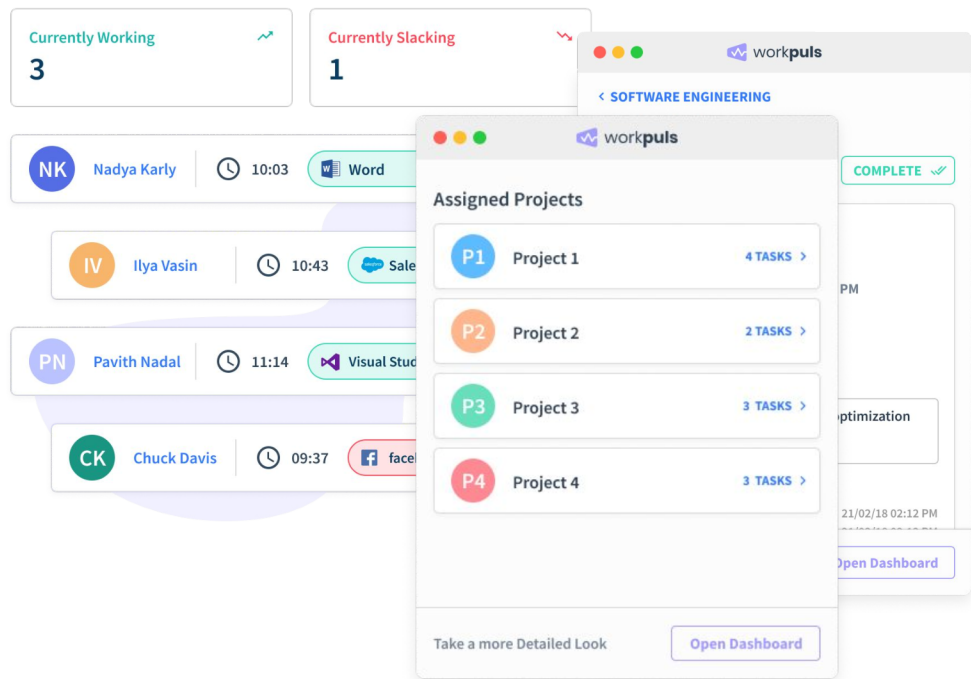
Currently Working
3

Currently Slacking
1

NK Nadya Karly 10:03 Word

IV Ilya Vasin 10:43 Sale

PN Pavith Nadal 11:14 Visual Stud

CK Chuck Davis 09:37 face

workpuls

< SOFTWARE ENGINEERING

COMPLETE

PM

ptimization

21/02/18 02:12 PM

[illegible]

Open Dashboard

workpuls

Assigned Projects

P1 Project 1 4 TASKS >

P2 Project 2 2 TASKS >

P3 Project 3 3 TASKS >

P4 Project 4 3 TASKS >

Take a more Detailed Look

Open Dashboard